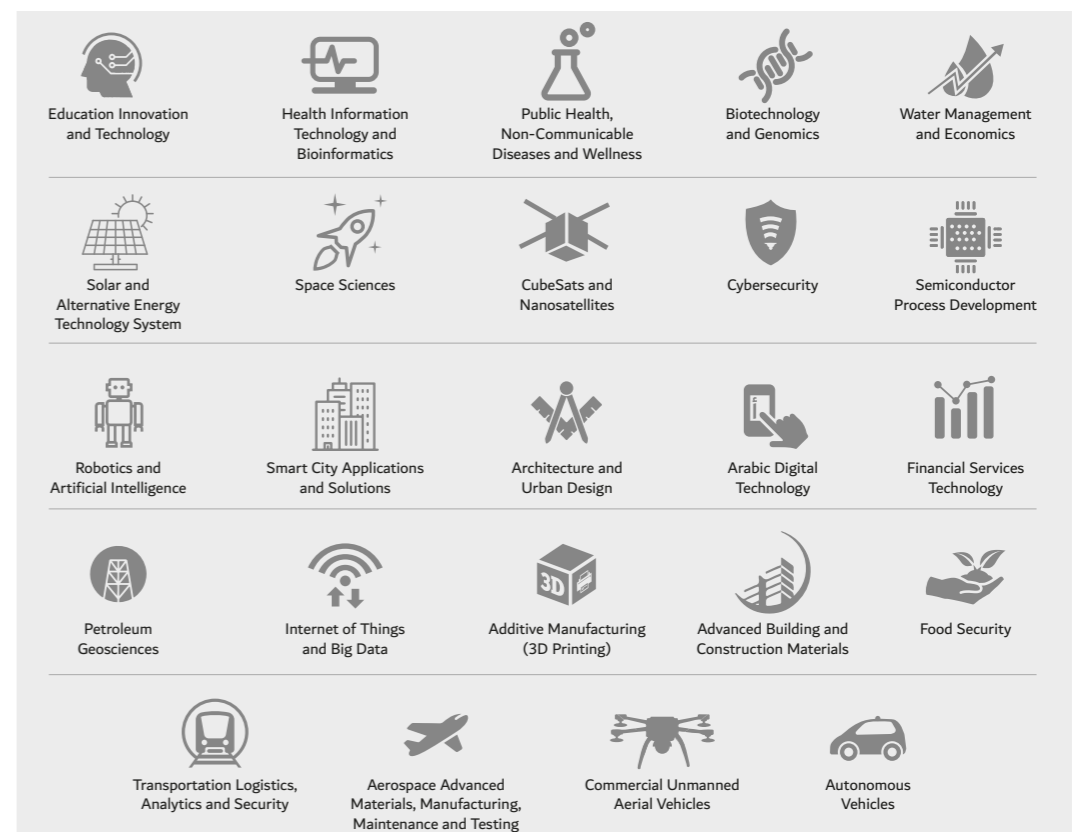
Education Innovation and Technology

Health Information Technology and Bioinformatics

Public Health, Non-Communicable Diseases and Wellness

Biotechnology and Genomics

Water Management and Economics

Solar and Alternative Energy Technology System

Space Sciences

CubeSats and Nanosatellites

Cybersecurity

Semiconductor Process Development

Robotics and Artificial Intelligence

Smart City Applications and Solutions

Architecture and Urban Design

Arabic Digital Technology

Financial Services Technology

Petroleum Geosciences

Internet of Things and Big Data

3D

Additive Manufacturing (3D Printing)

Advanced Building and Construction Materials

Food Security

Transportation Logistics, Analytics and Security

Aerospace Advanced Materials, Manufacturing, Maintenance and Testing

Commercial Unmanned Aerial Vehicles

Autonomous Vehicles